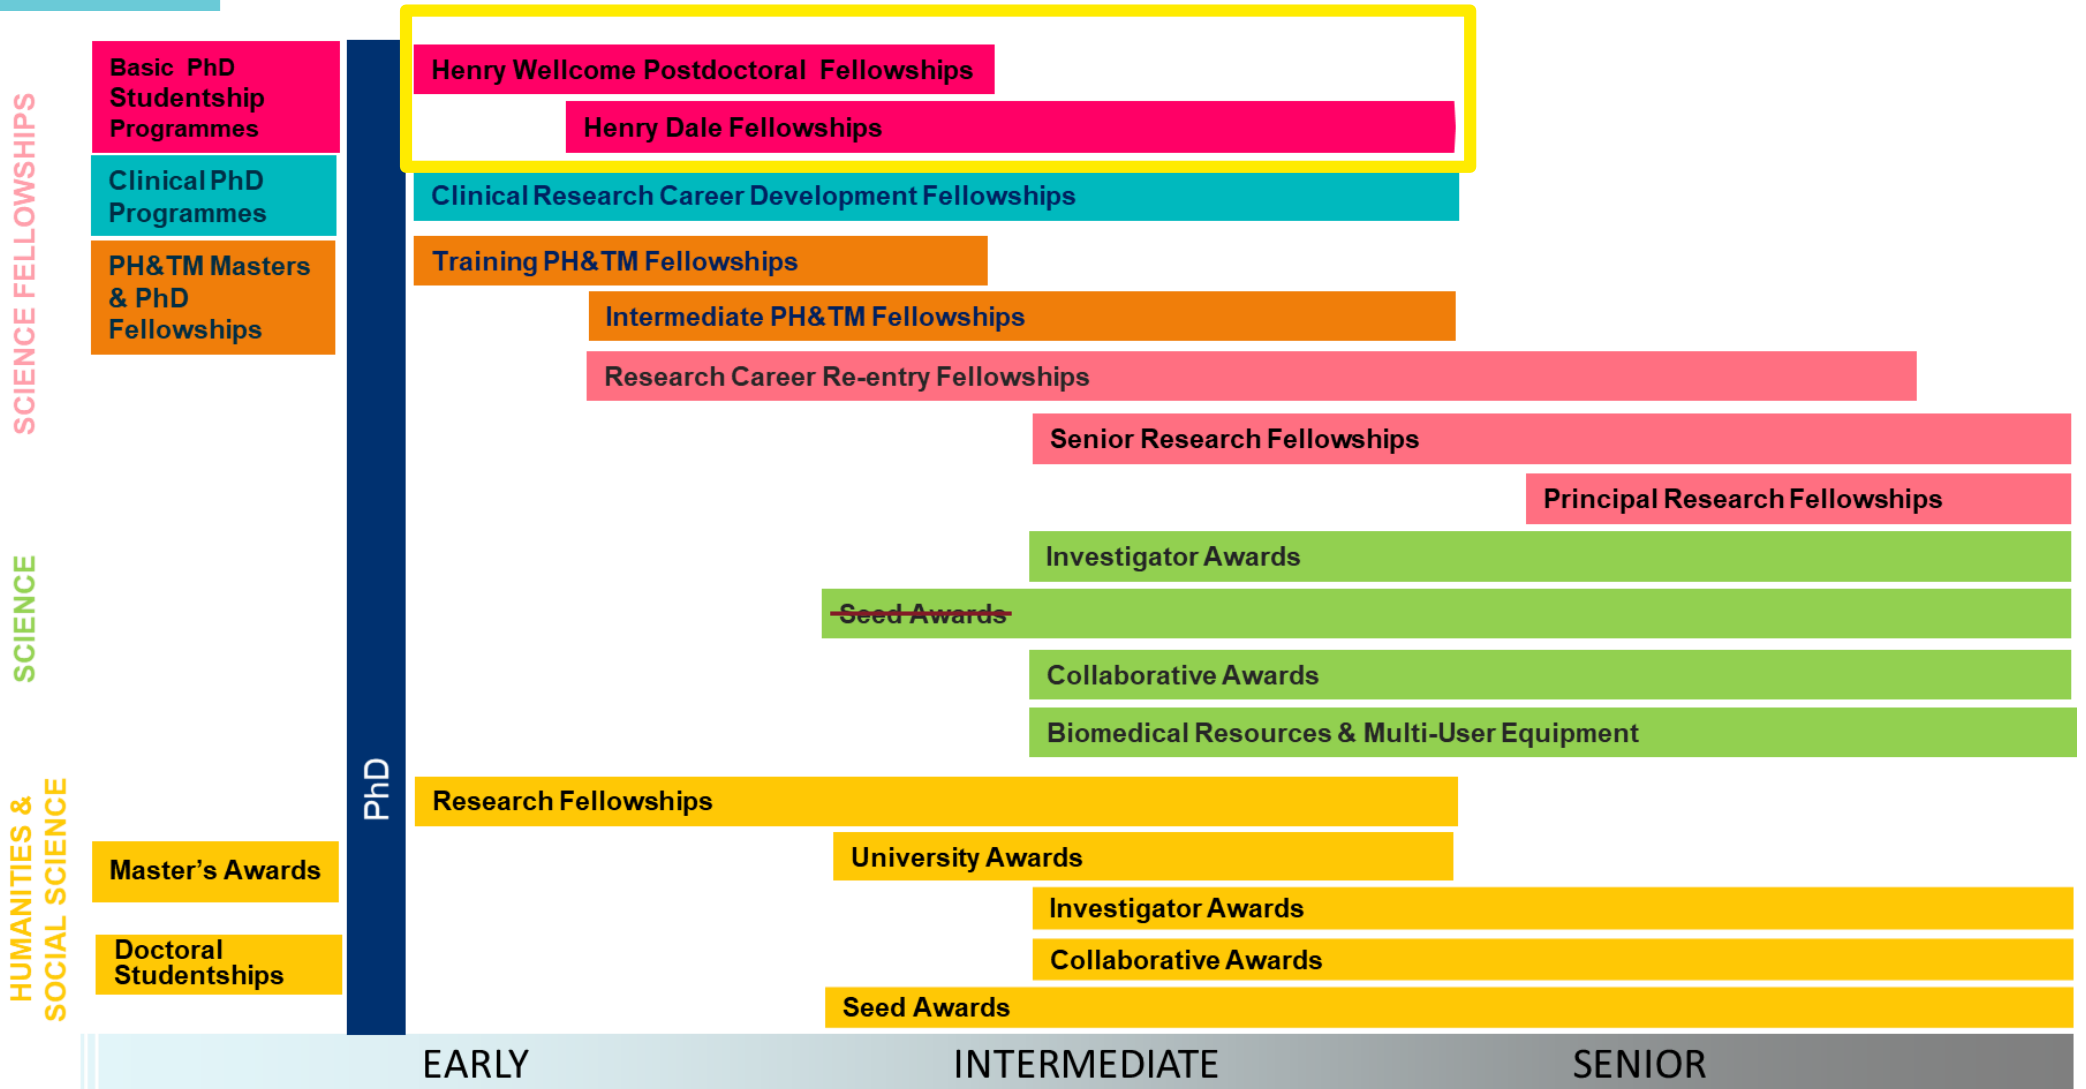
SCIENCE FELLOWSHIPS

Basic PhD Studentship Programmes

Clinical PhD Programmes

PH&TM Masters & PhD Fellowships

Henry Wellcome Postdoctoral Fellowships

Henry Dale Fellowships

Clinical Research Career Development Fellowships

Training PH&TM Fellowships

Intermediate PH&TM Fellowships

Research Career Re-entry Fellowships

Senior Research Fellowships

Principal Research Fellowships

SCIENCE

Investigator Awards

~~Seed Awards~~

Collaborative Awards

Biomedical Resources & Multi-User Equipment

PhD

HUMANITIES & SOCIAL SCIENCE

Research Fellowships

University Awards

Master's Awards

Investigator Awards

Doctoral Studentships

Collaborative Awards

Seed Awards

EARLY INTERMEDIATE SENIOR